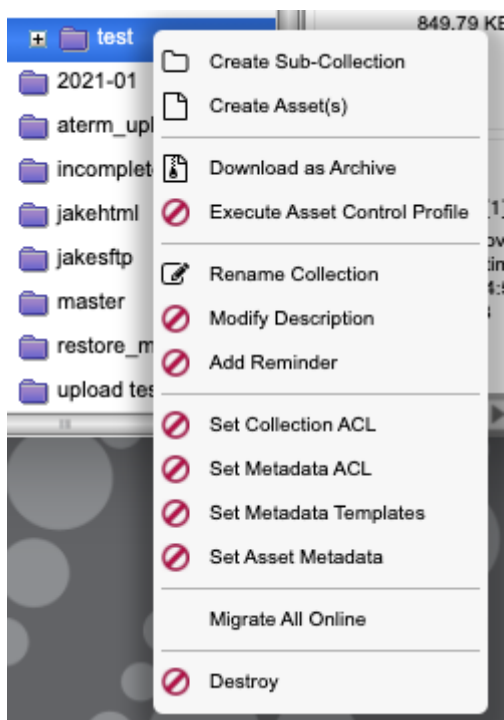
test
2021-01
aterm_upl
incomplet
jakehtml
jakesftp
master
restore_m
upload tes

849.79 KB

Create Sub-Collection
Create Asset(s)
Download as Archive
Execute Asset Control Profile
Rename Collection
Modify Description
Add Reminder
Set Collection ACL
Set Metadata ACL
Set Metadata Templates
Set Asset Metadata
Migrate All Online
Destroy